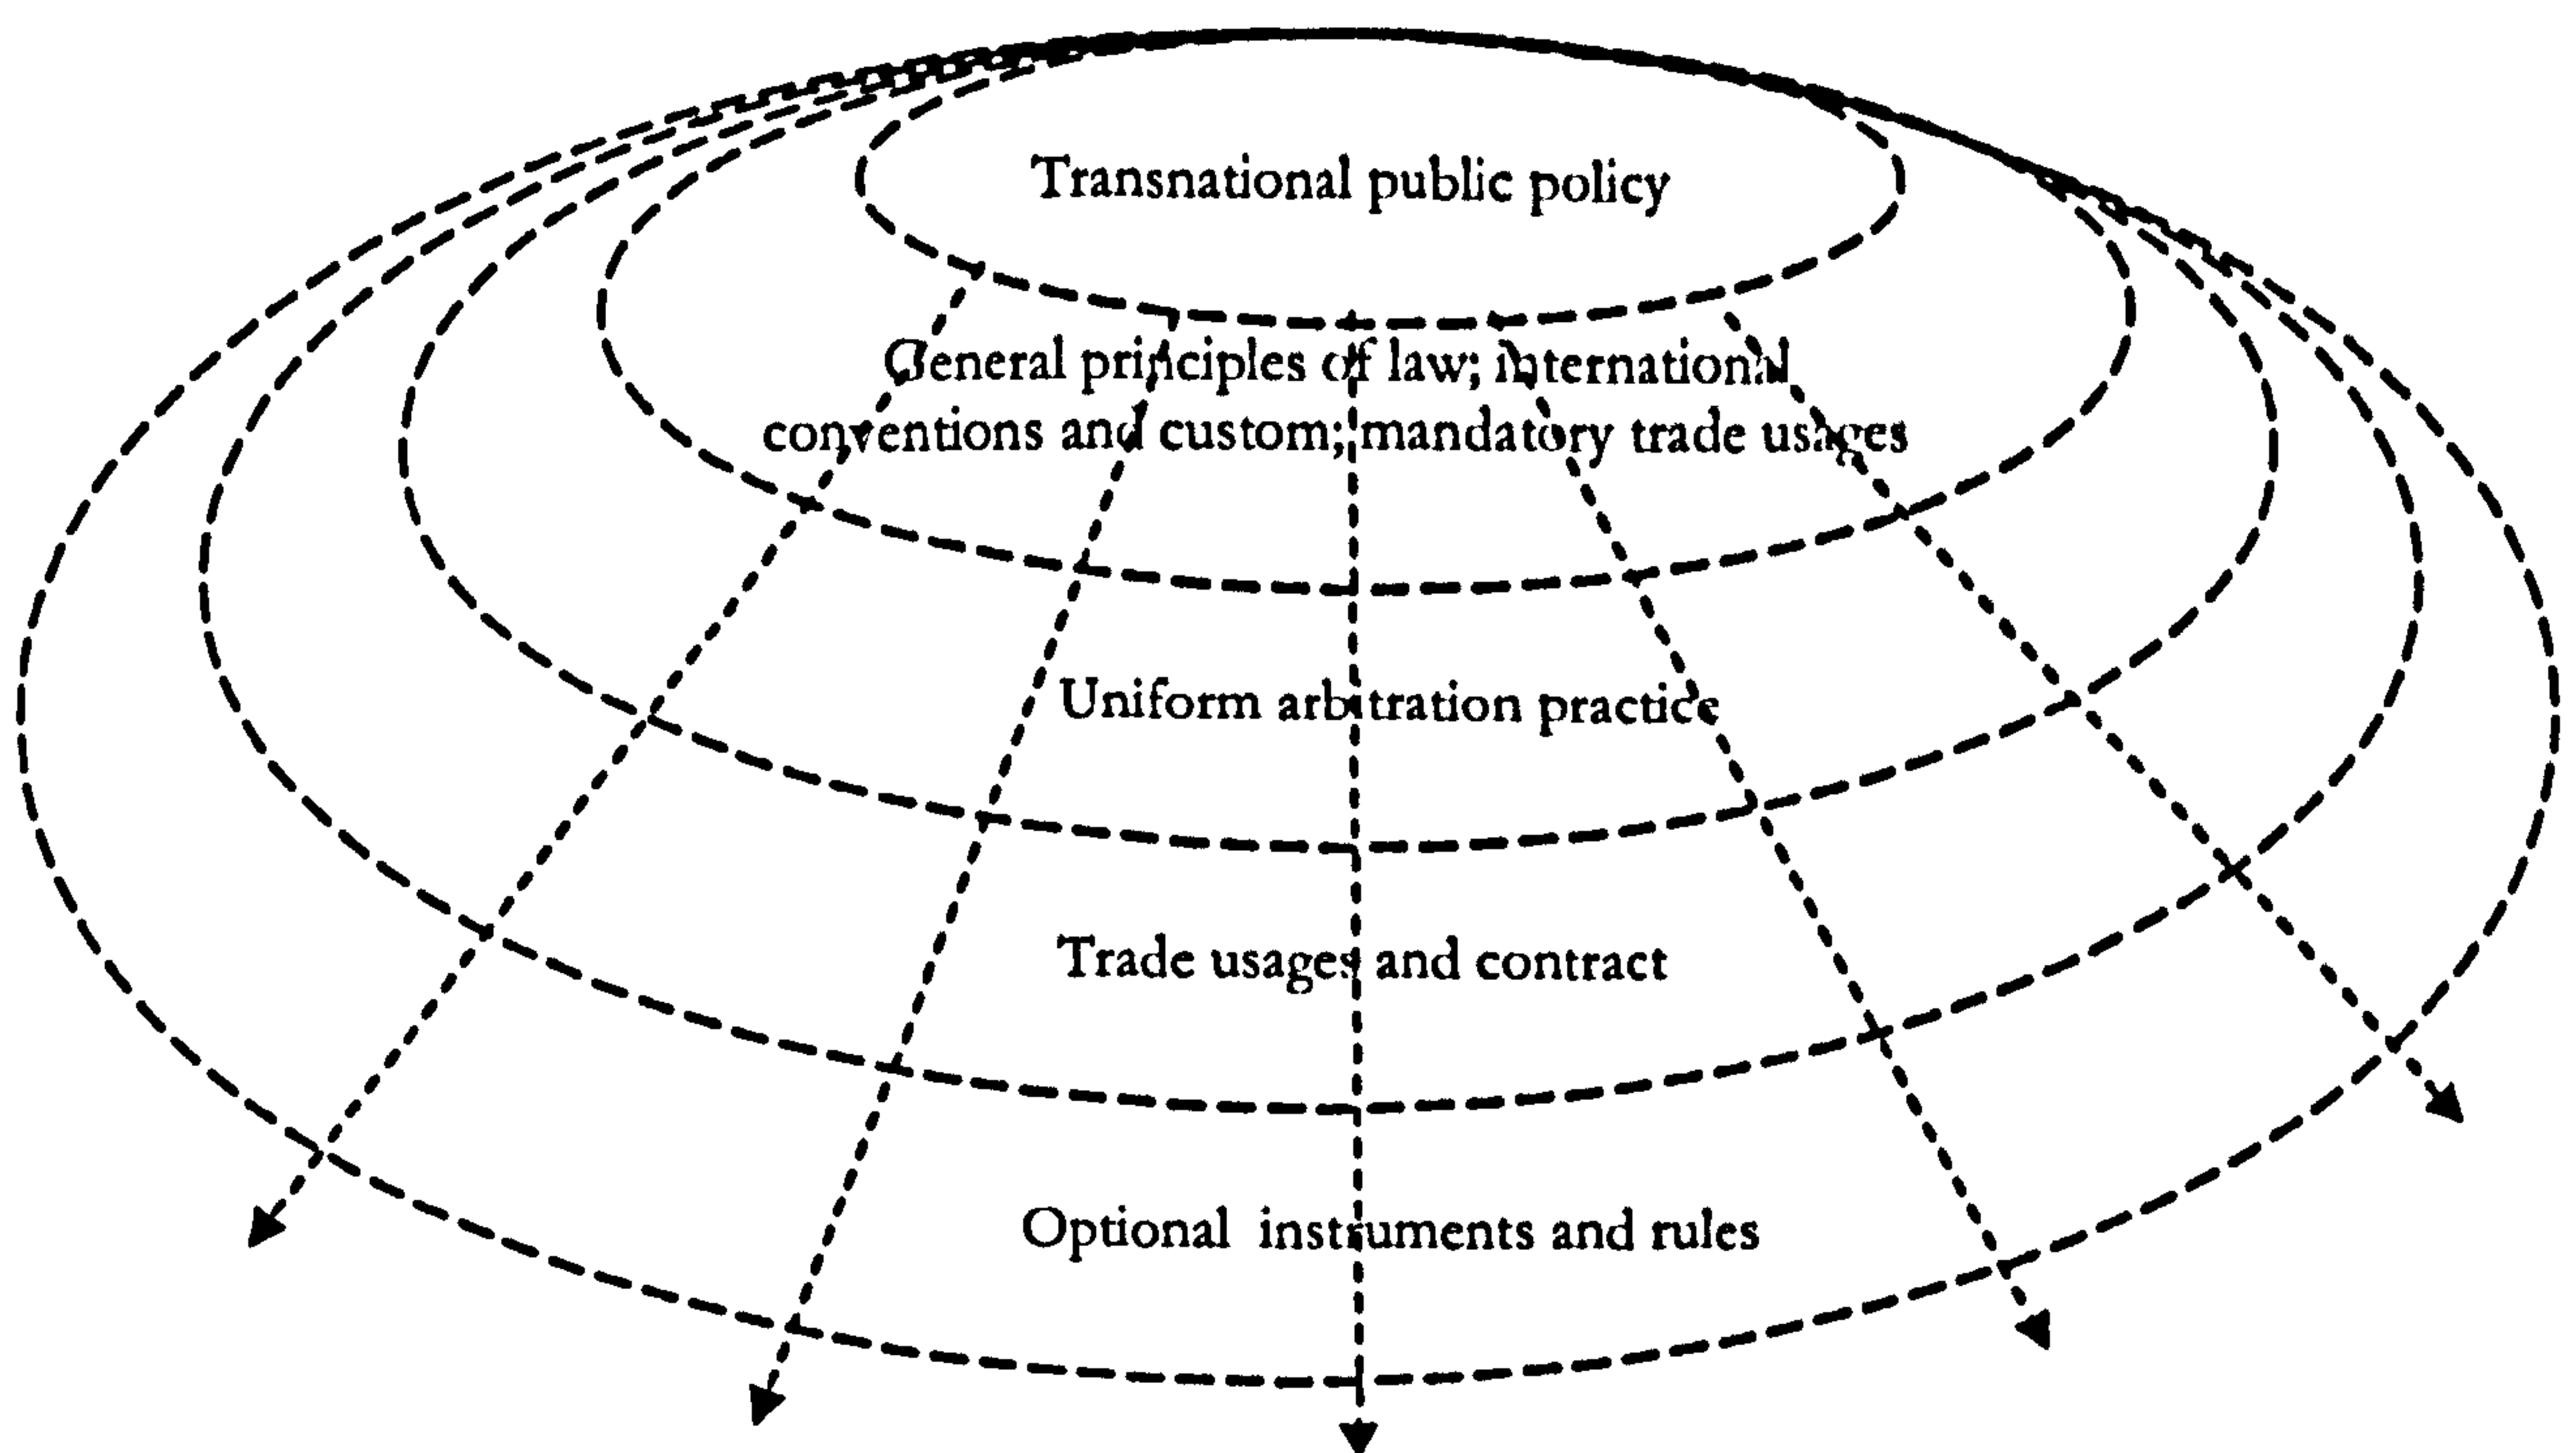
Transnational public policy

General principles of law; international conventions and custom; mandatory trade usages

Uniform arbitration practice

Trade usages and contract

Optional instruments and rules